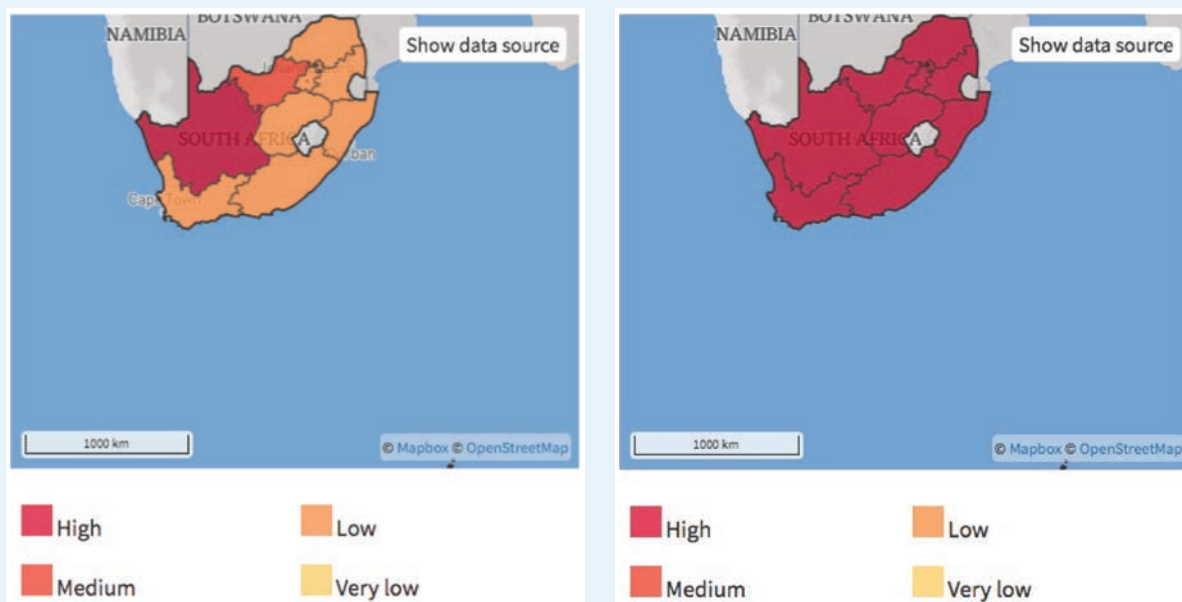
BOTSWANA
NAMIBIA
Show data source
SOUTH AFRICA
Cape Town
ban
1000 km
© Mapbox © OpenStreetMap

High
Low
Medium
Very low

BOTSWANA
NAMIBIA
Show data source
SOUTH AFRICA
1000 km
© Mapbox © OpenStreetMap

High
Low
Medium
Very low